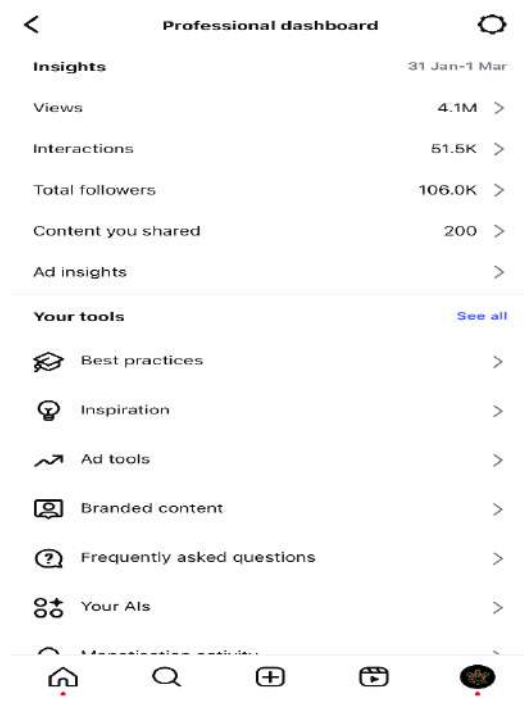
Professional dashboard

Insights 31 Jan-1 Mar

Views 4.1M

Interactions 51.5K

Total followers 106.0K

Content you shared 200

Ad insights

Your tools See all

Best practices

Inspiration

Ad tools

Branded content

Frequently asked questions

Your AIs

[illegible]